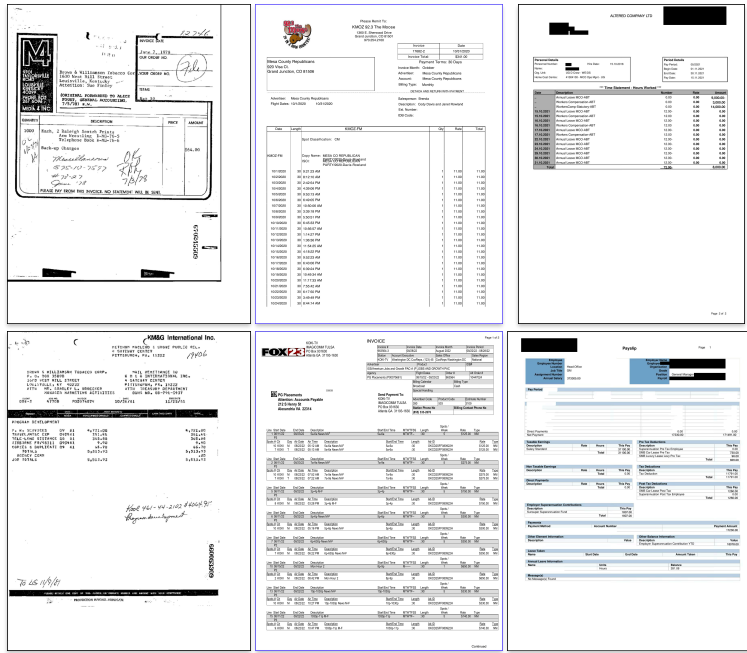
INVOICE DATE
June 7, 1976
OUR ORDER NO.

Brown & Williamson Tobacco Corp.
1600 West Hill Street
Louisville, Kentucky
Attention: Sue Pickle

MAX NEW YORK
DR. TERMS

DESCRIPTION PRICE AMOUNT

1000 Rush, 2 Raleigh Search Print
Raw Receiving 5-6D-76-3
Telephone Book 5-6D-76-4

Mark-up Charges

$54.00

PLEASE PAY FROM THIS INVOICE. NO STATEMENT WILL BE SENT.

Please Remit To:
KMOZ 92.3 The Moose

Invoice Date
Total Due

Mesa County Republicans
Grand Junction, CO 81506

Payment Terms: 30 Days
Invoice Month: October
Advertiser: Mesa County Republicans
Account: Mesa County Republicans
Billing Type: Monthly

Advertiser: Mesa County Republicans
Salesperson: Brandt

Date Length KMOZ FM Qty Rate Total

ALFRED COMPANY LTD

Time Statement - Hours Worked

KMG International Inc.

INVOICE

Continued

Payslip